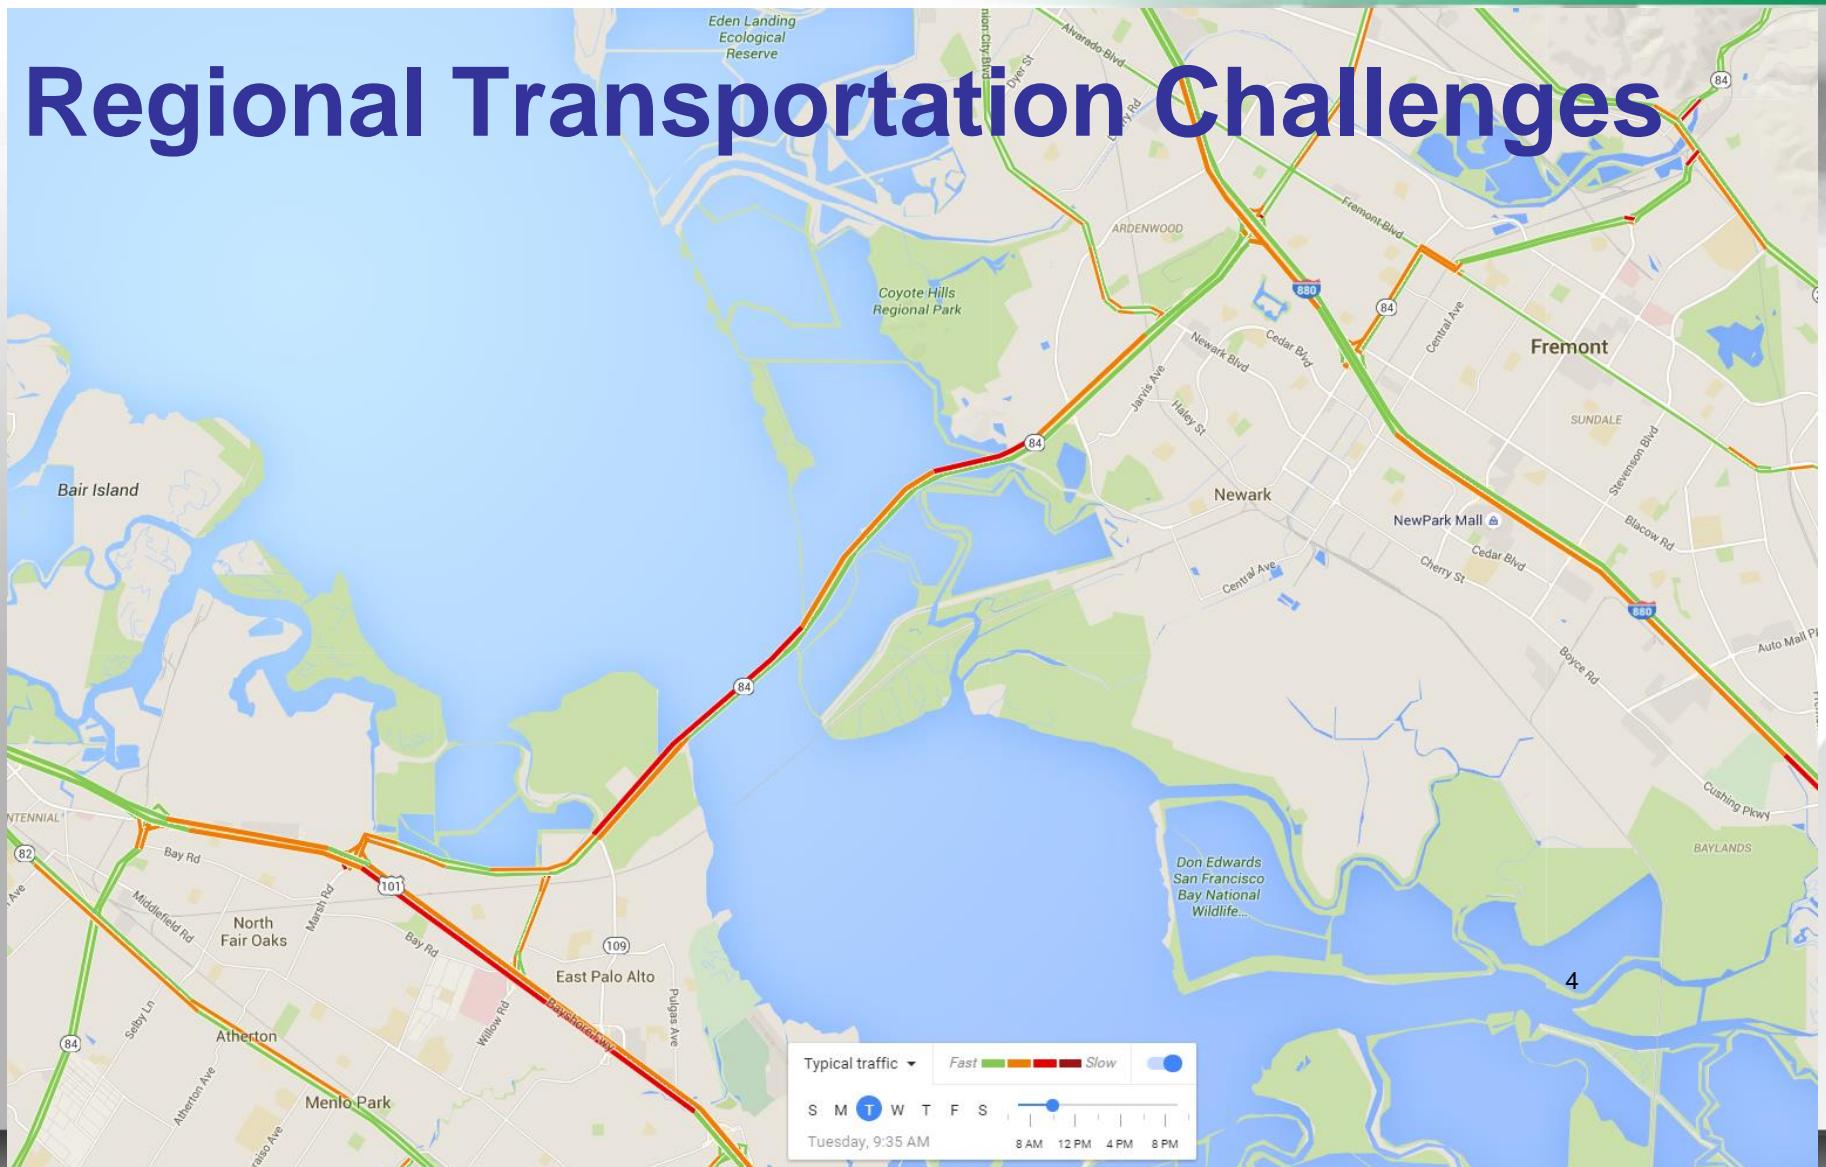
Regional Transportation Challenges

Eden Landing Ecological Reserve

Alvarado Blvd

Dyer St

Fremont Blvd

ARDENWOOD

Coyote Hills Regional Park

880

84

Central Ave

Fremont

Newark Blvd

Cedar Blvd

Jarvis Ave

Haley St

SUNDALE

Stevenson Blvd

Bair Island

Newark

NewPark Mall

Blacow Rd

Cedar Blvd

Cherry St

Central Ave

Boyce Rd

Auto Mall Pkwy

Cushing Pkwy

BAYLANDS

Don Edwards San Francisco Bay National Wildlife...

82

Bay Rd

Middlefield Rd

North Fair Oaks

Marsh Rd

101

Bay Rd

109

East Palo Alto

Pulgas Ave

Willow Rd

Bayshore Fwy

Selby Ln

Atherton

Atherton Ave

Menlo Park

4

Typical traffic

Fast Slow

S M T W T F S

Tuesday, 9:35 AM

8 AM 12 PM 4 PM 8 PM